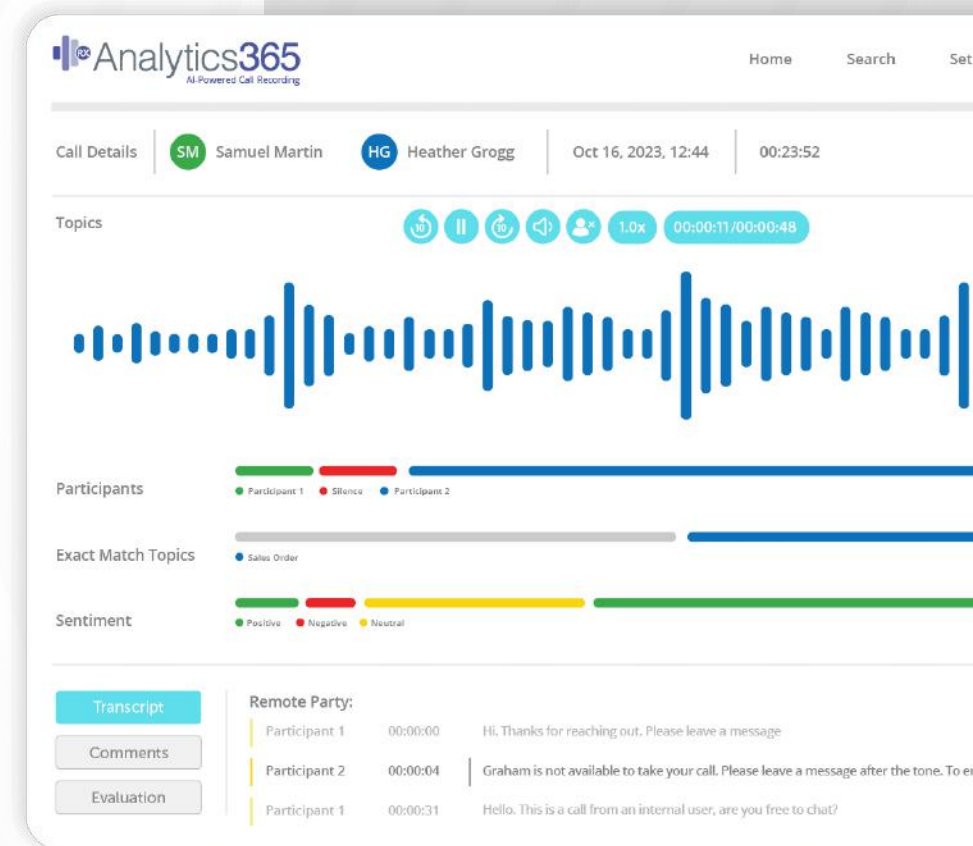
RX Analytics365
AI-Powered Call Recording

Home Search Set

Call Details SM Samuel Martin HG Heather Grogg Oct 16, 2023, 12:44 00:23:52

Topics

10 10 1.0x 00:00:11/00:00:48

Participants
Participant 1 Silence Participant 2

Exact Match Topics
Sales Order

Sentiment
Positive Negative Neutral

Transcript
Comments
Evaluation

Remote Party:

| | | |
|---|---|---|
| Participant 1 | 00:00:00 | Hi. Thanks for reaching out. Please leave a message |
| Participant 2 | 00:00:04 | Graham is not available to take your call. Please leave a message after the tone. To e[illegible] |
| Participant 1 | 00:00:31 | Hello. This is a call from an internal user, are you free to chat? |